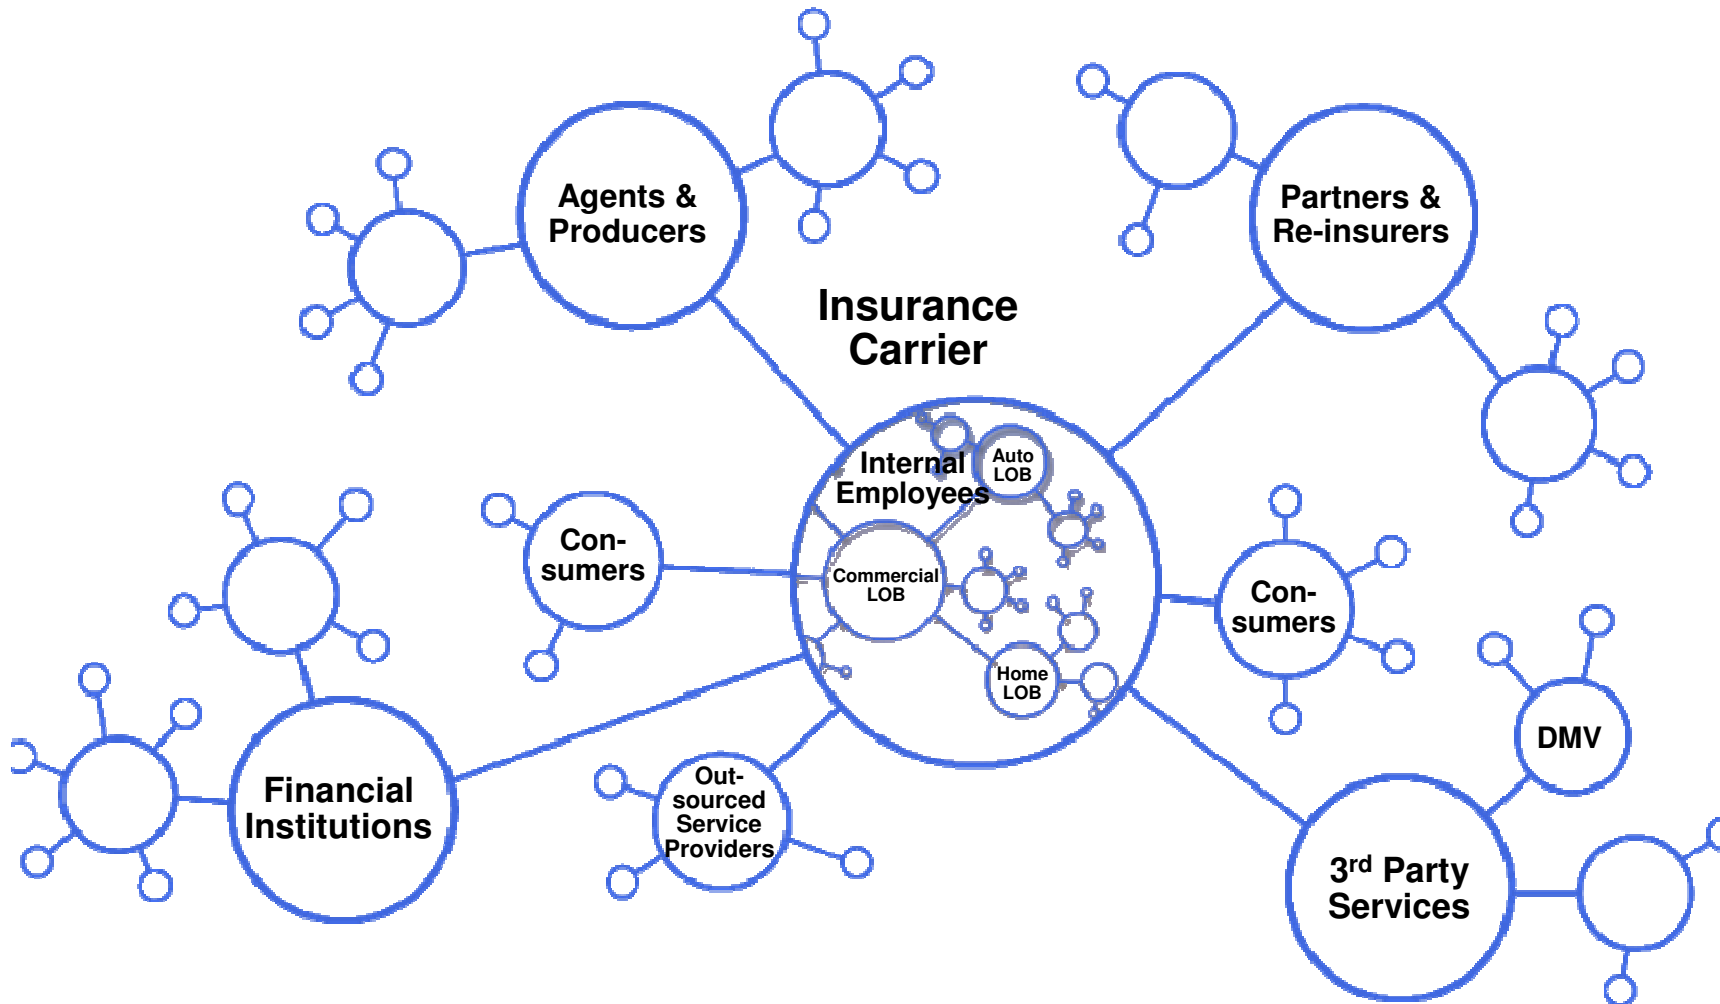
Agents & Producers

Partners & Re-insurers

Insurance Carrier

Internal Employees

Auto LOB

Con-sumers

Commercial LOB

Con-sumers

Home LOB

DMV

Financial Institutions

Out-sourced Service Providers

3$^{rd}$ Party Services